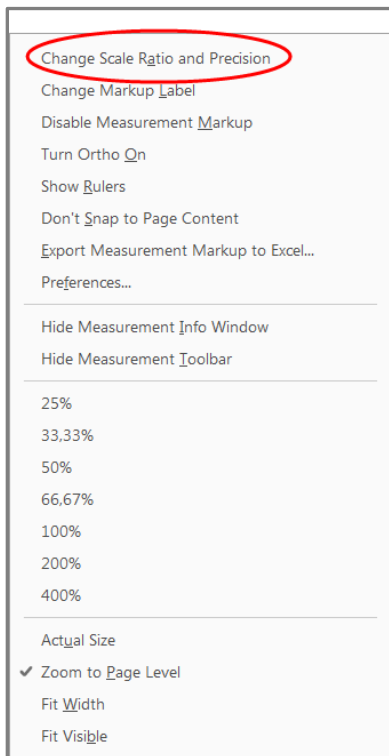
Change Scale Ratio and Precision
Change Markup Label
Disable Measurement Markup
Turn Ortho On
Show Rulers
Don't Snap to Page Content
Export Measurement Markup to Excel...
Preferences...

Hide Measurement Info Window
Hide Measurement Toolbar

25%
33,33%
50%
66,67%
100%
200%
400%

Actual Size
✔ Zoom to Page Level
Fit Width
Fit Visible